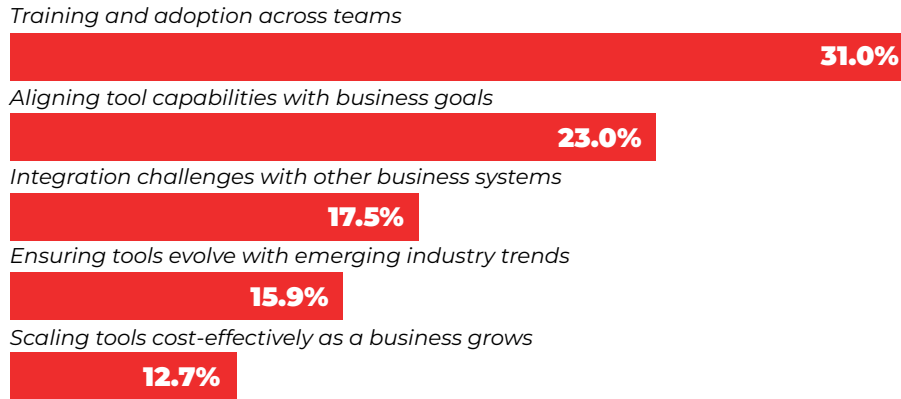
Training and adoption across teams

31.0%

Aligning tool capabilities with business goals

23.0%

Integration challenges with other business systems

17.5%

Ensuring tools evolve with emerging industry trends

15.9%

Scaling tools cost-effectively as a business grows

12.7%